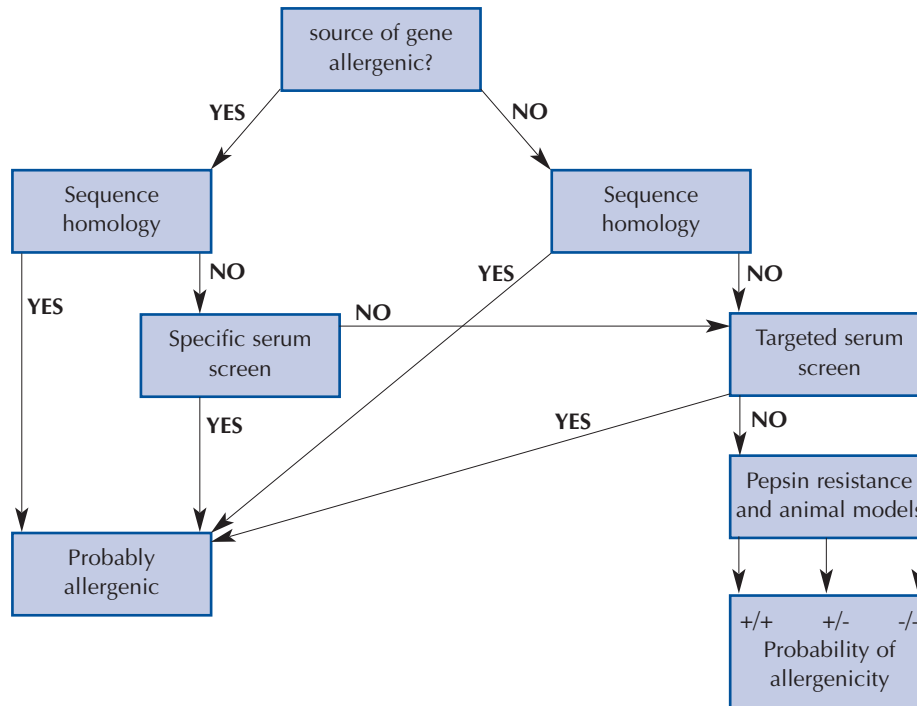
source of gene allergenic?

YES

NO

Sequence homology

Sequence homology

NO

YES

YES

NO

Specific serum screen

NO

Targeted serum screen

YES

YES

NO

Pepsin resistance and animal models

Probably allergenic

+/+ +/- -/-
Probability of allergenicity